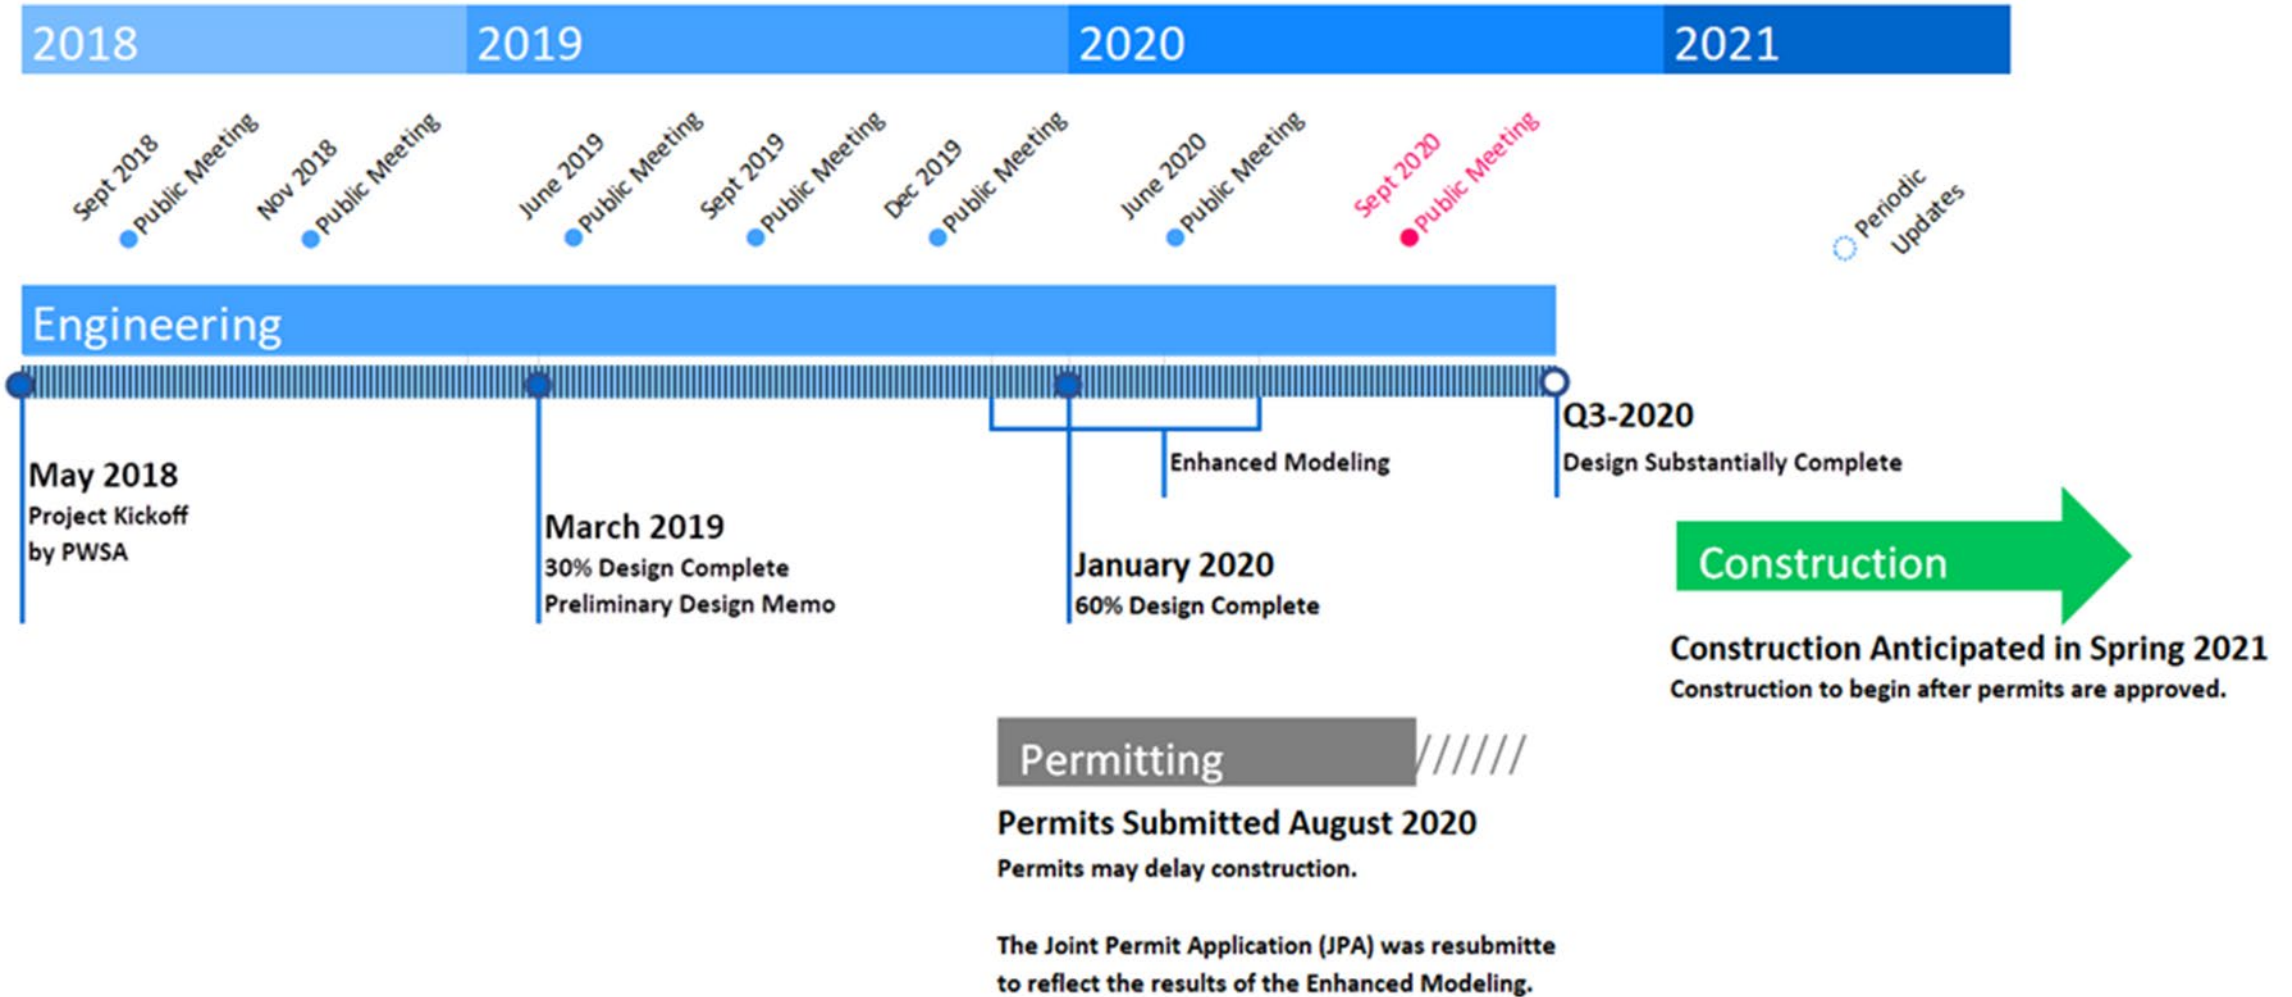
2018 2019 2020 2021

Sept 2018 Public Meeting

Nov 2018 Public Meeting

June 2019 Public Meeting

Sept 2019 Public Meeting

Dec 2019 Public Meeting

June 2020 Public Meeting

Sept 2020 Public Meeting

Periodic Updates

Engineering

May 2018
Project Kickoff by PWSA

March 2019
30% Design Complete
Preliminary Design Memo

January 2020
60% Design Complete

Enhanced Modeling

Q3-2020
Design Substantially Complete

Construction

Construction Anticipated in Spring 2021
Construction to begin after permits are approved.

Permitting

Permits Submitted August 2020
Permits may delay construction.

The Joint Permit Application (JPA) was resubmitte to reflect the results of the Enhanced Modeling.